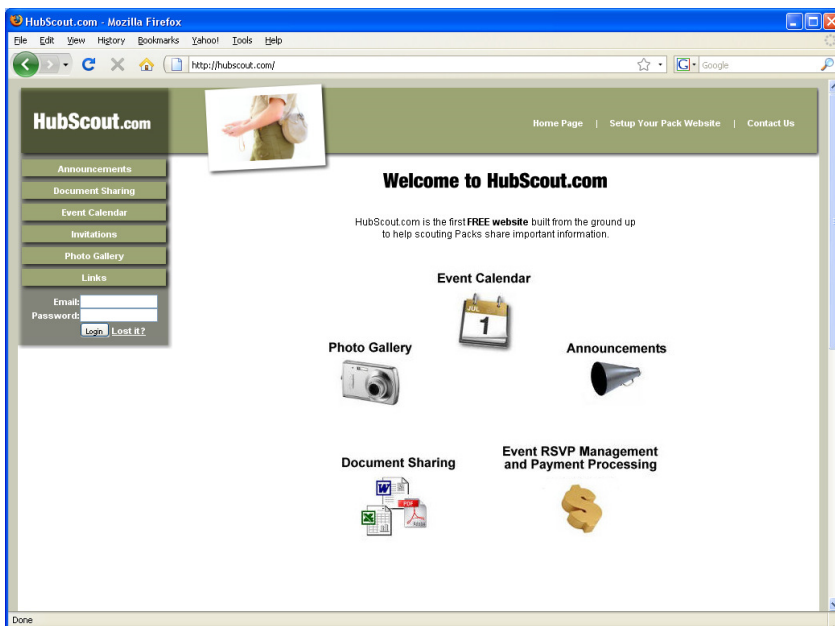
HubScout.com - Mozilla Firefox

File Edit View History Bookmarks Yahoo! Tools Help

http://hubscout.com/

Google

HubScout.com

Home Page | Setup Your Pack Website | Contact Us

Announcements
Document Sharing
Event Calendar
Invitations
Photo Gallery
Links

Email:
Password:
Login Lost it?

Welcome to HubScout.com

HubScout.com is the first FREE website built from the ground up to help scouting Packs share important information.

Event Calendar

JUL
1

Photo Gallery

Announcements

Document Sharing

PDF

Event RSVP Management and Payment Processing

Done